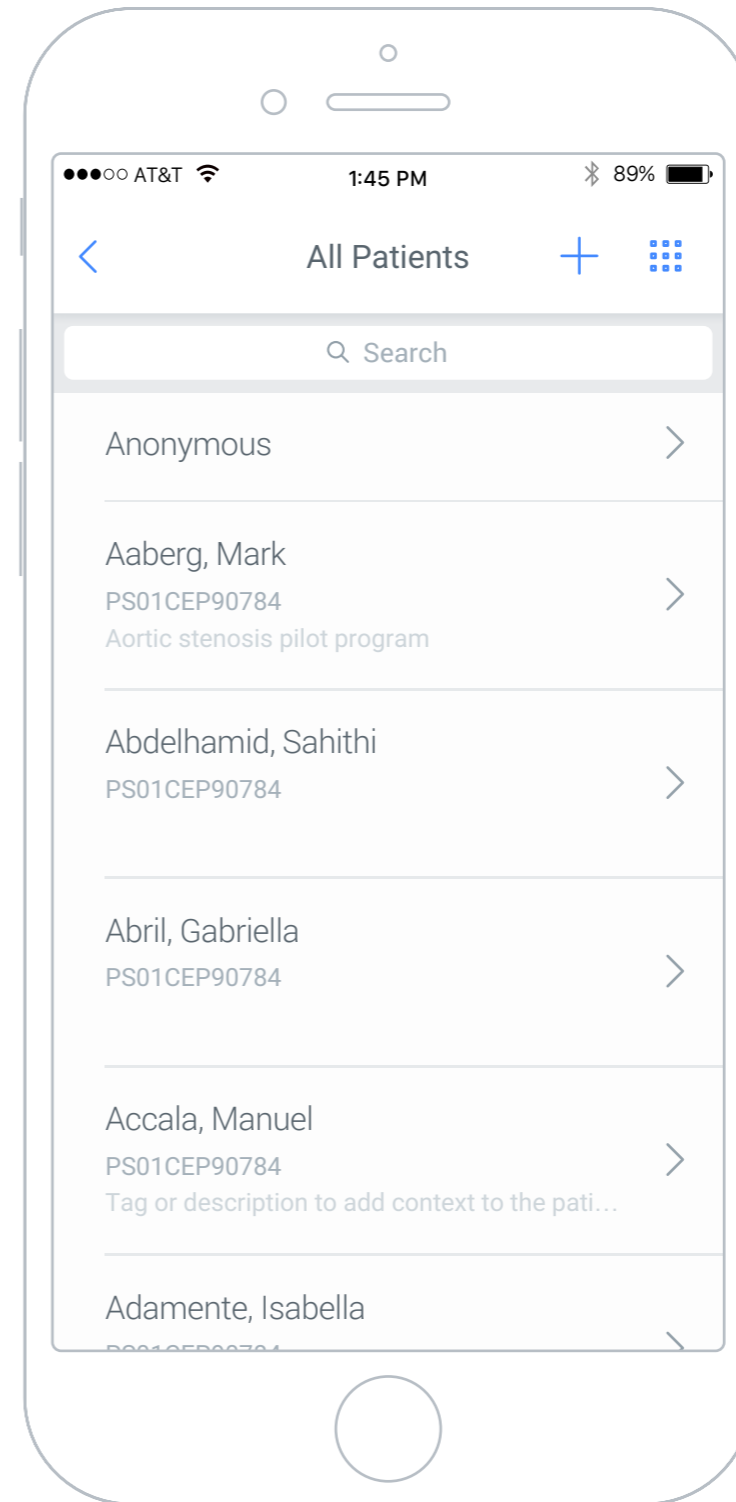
●●●○○ AT&T 1:45 PM 89%

All Patients

Search

Anonymous

Aaberg, Mark
PS01CEP90784
Aortic stenosis pilot program

Abdelhamid, Sahithi
PS01CEP90784

Abril, Gabriella
PS01CEP90784

Accala, Manuel
PS01CEP90784
Tag or description to add context to the pati…

Adamente, Isabella
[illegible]